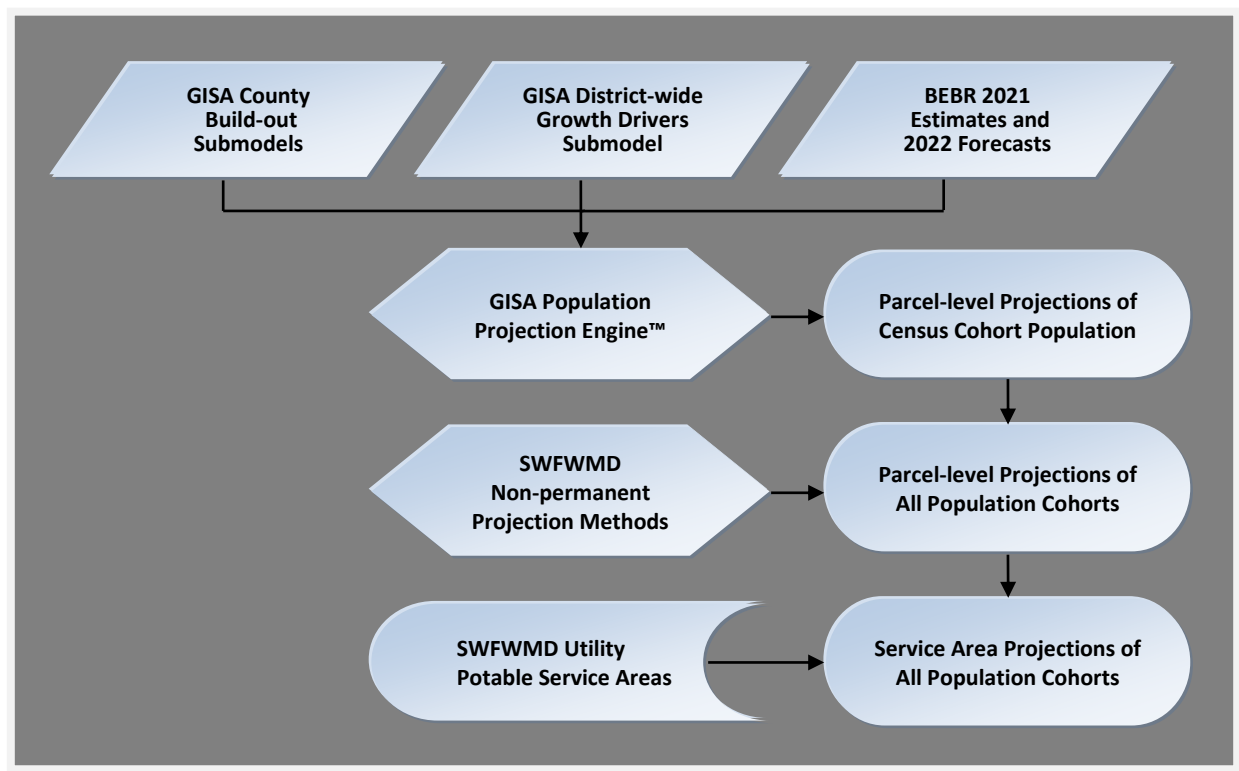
GISA County Build-out Submodels

GISA District-wide Growth Drivers Submodel

BEBR 2021 Estimates and 2022 Forecasts

GISA Population Projection Engine™

Parcel-level Projections of Census Cohort Population

SWFWMD Non-permanent Projection Methods

Parcel-level Projections of All Population Cohorts

SWFWMD Utility Potable Service Areas

Service Area Projections of All Population Cohorts